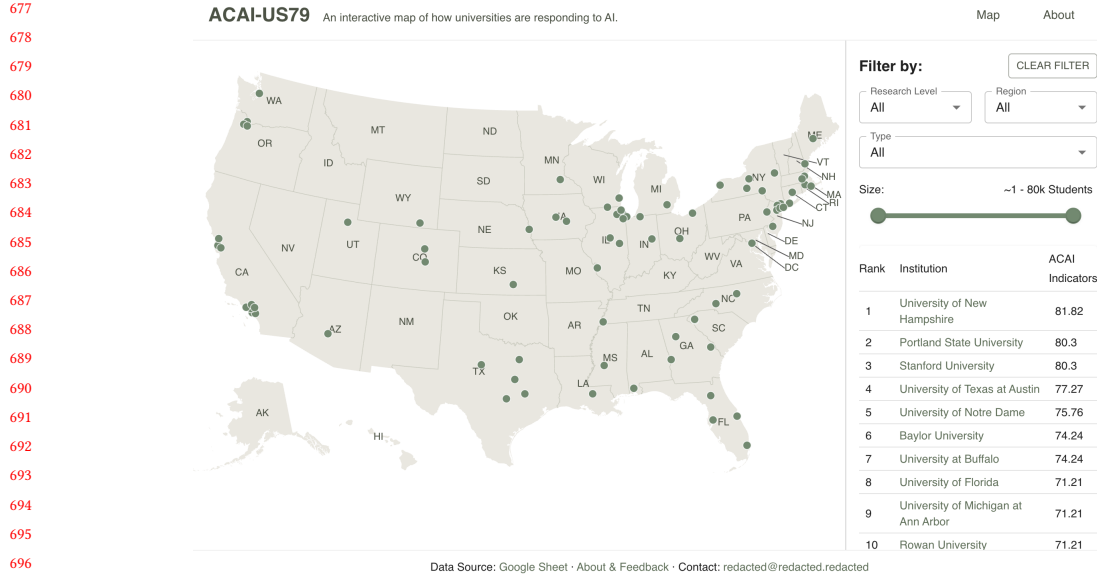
677
678
679
680
681
682
683
684
685
686
687
688
689
690
691
692
693
694
695
696

ACAI-US79 An interactive map of how universities are responding to AI.

Map About

WA
OR
MT
ND
ID
MN
SD
WY
WI
MI
NE
IA
NV
UT
CO
IL
IN
OH
CA
KS
MO
KY
WV
VA
AZ
NM
OK
AR
TN
NC
SC
MS
AL
GA
TX
LA
FL
AK
HI
ME
VT
NH
NY
MA
RI
CT
PA
NJ
DE
MD
DC

Filter by:
CLEAR FILTER

Research Level
All

Region
All

Type
All

Size: ~1 - 80k Students

| Rank | Institution | ACAI Indicators |
|---|---|---|
| 1 | University of New Hampshire | 81.82 |
| 2 | Portland State University | 80.3 |
| 3 | Stanford University | 80.3 |
| 4 | University of Texas at Austin | 77.27 |
| 5 | University of Notre Dame | 75.76 |
| 6 | Baylor University | 74.24 |
| 7 | University at Buffalo | 74.24 |
| 8 | University of Florida | 71.21 |
| 9 | University of Michigan at Ann Arbor | 71.21 |
| 10 | Rowan University | 71.21 |

Data Source: Google Sheet · About & Feedback · Contact: redacted@redacted.redacted